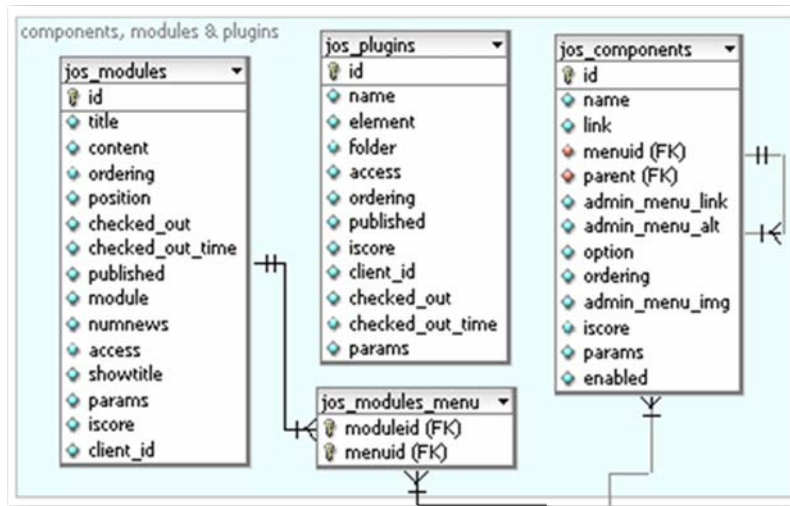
components, modules & plugins

jos_modules
id
title
content
ordering
position
checked_out
checked_out_time
published
module
numnews
access
showtitle
params
iscore
client_id

jos_plugins
id
name
element
folder
access
ordering
published
iscore
client_id
checked_out
checked_out_time
params

jos_components
id
name
link
menuid (FK)
parent (FK)
admin_menu_link
admin_menu_alt
option
ordering
admin_menu_img
iscore
params
enabled

jos_modules_menu
moduleid (FK)
menuid (FK)